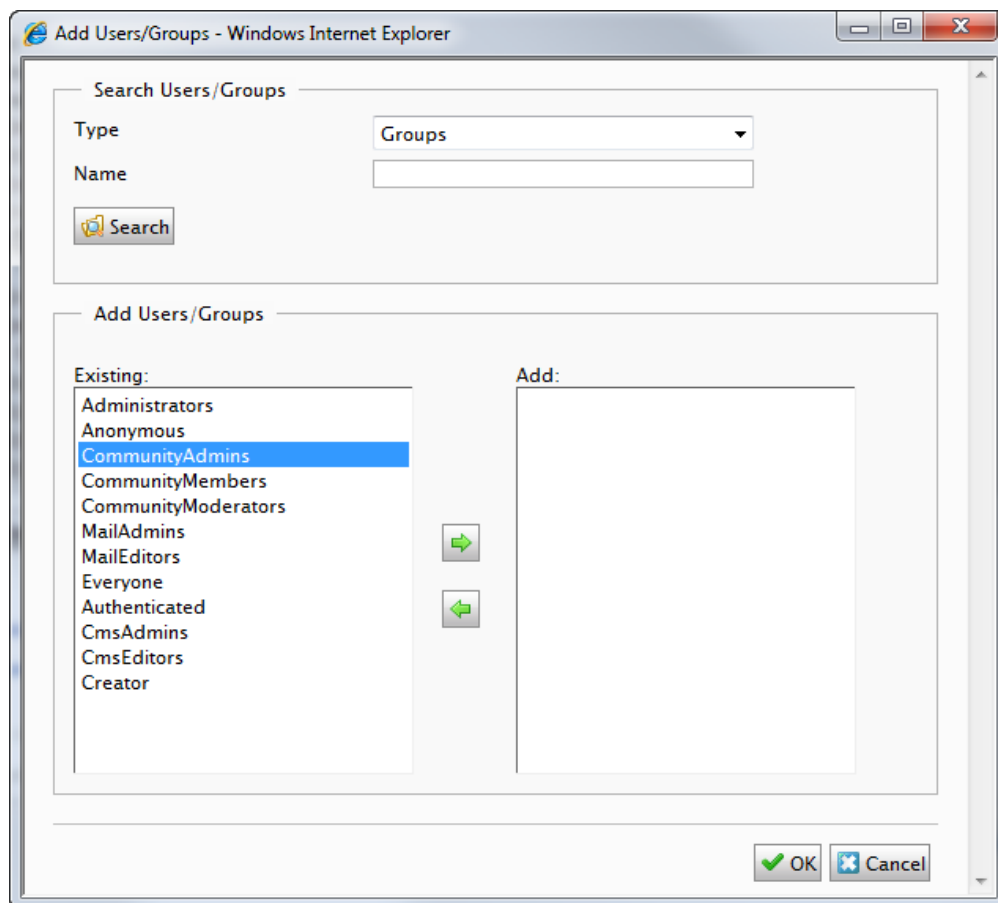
Add Users/Groups - Windows Internet Explorer

Search Users/Groups

Type
Groups

Name

Search

Add Users/Groups

Existing:
Administrators
Anonymous
CommunityAdmins
CommunityMembers
CommunityModerators
MailAdmins
MailEditors
Everyone
Authenticated
CmsAdmins
CmsEditors
Creator

Add:

OK
Cancel